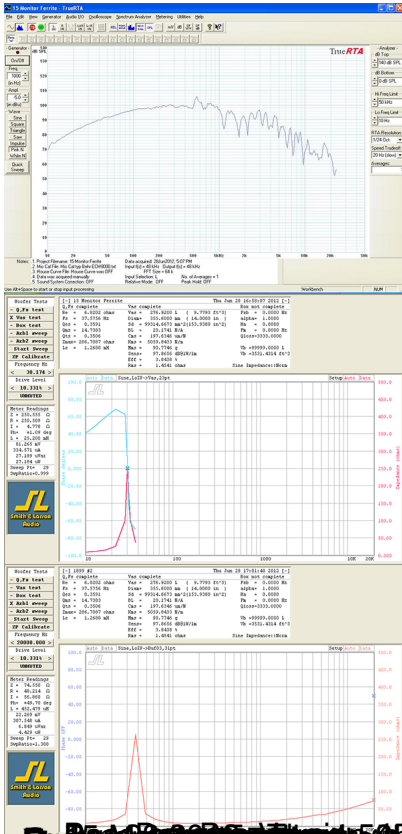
15 Monitor Ferrite - TrueRTA

File View Generator Audio I/O Oscilloscope Spectrum Analyzer Metering Utilities Help

TrueRTA

Generator
On/Off
Freq.
1000
(in Hz)
Amplit.
-5.0
(in dBu)
Wave
Sine
Square
Triangle
Saw
Impulse
Pink N
White N
Quick Sweep

Analyzer
dB Top
140 dB SPL
dB Bottom
0 dB SPL
Hi Freq Limit
50 kHz
Lo Freq Limit
20 Hz
RTA Resolution
1/24 Oct
Speed Tradeoff
20 Hz (slow)
Averages

Notes: 1. Project Filename: 15 Monitor Ferrite
2. Mic Cal File: Mic Cal.txp
3. Mouse Curve File: Mouse Curve was OFF
4. Data was acquired manually
5. Sound System Correction: OFF
Data acquired: 28Jun2012, 5:07 PM
Input Ed = 48 kHz, Output Ed = 48 kHz
FFT Size = 64 k
Input Selection: L
Relative Mode: OFF
No. of Averages = 1
Peak Hold: OFF

Use Alt+Space to start or stop input processing

NUM

Woofer Tests
Q,Fs test
X Vas test
- Box test
+ Xcb1 sweep
Xcb2 sweep
Start Sweep
ZF Calibrate
Frequency Hz
38.174
Drive Level
10.331%
UNMUTED

Meter Readings
Z = 230.555 Ω
R = 230.509 Ω
X = 4.778 Ω
Ph= 41.09 deg
L = 23.220 mH
81.265 mF
334.571 nA
27.208 uVar
27.164 uW
Sweep Pt= 29
SmpRatio=0.999

Smith & Larson Audio

[-] 15 Monitor Ferrite Thu Jun 28 16:10:07 2012 [-]
Q,Fs complete Vas complete Box not complete
Re = 6.8202 ohms Vas = 276.8200 L ( 9.7793 ft^3) Fsb = 0.0000 Hz
Fs = 37.5764 Hz Diam= 355.6000 mm ( 14.0000 in ) alpha= 1.0000
Qms = 8.3591 Sd = 99314.4673 mm^2(153.9380 in^2) Qa = 0.0000
Qes = 14.7055 Bl = 20.1741 N/A Fa = 0.0000 Hz
Qts = 0.3506 Cms = 197.6746 um/N Qloss=3333.0000
Zmax= 266.7007 ohms Mms = 5059.8403 N/m
Le = 1.2600 mH Mmd = 90.7746 g Vb =99999.0000 L
Sens= 97.8656 dBSPL/W/m Vb =3531.4314 ft^3
Eff = 3.8438 %
Mas = 1.4041 ohms Sine Impedance::Ncsm

Auto Data Sine,LoZP->Var,23pt Setup Auto Data

Woofer Tests
Q,Fs test
X Vas test
- Box test
+ Xcb1 sweep
Xcb2 sweep
Start Sweep
ZF Calibrate
Frequency Hz
20000.000
Drive Level
10.331%
UNMUTED

Meter Readings
Z = 74.556 Ω
R = 46.214 Ω
X = 56.660 Ω
Ph= 449.70 deg
L = 452.479 uH
22.269 uF
357.049 uA
6.849 uVar
4.429 uW
Sweep Pt= 29
SmpRatio=1.300

Smith & Larson Audio

[-] 1699 #2 Thu Jun 28 17:51:49 2012 [-]
Q,Fs complete Vas complete Box not complete
Re = 6.8202 ohms Vas = 276.8200 L ( 9.7793 ft^3) Fsb = 0.0000 Hz
Fs = 37.5764 Hz Diam= 355.6000 mm ( 14.0000 in ) alpha= 1.0000
Qms = 8.3591 Sd = 99314.4673 mm^2(153.9380 in^2) Qa = 0.0000
Qes = 14.7055 Bl = 20.1741 N/A Fa = 0.0000 Hz
Qts = 0.3506 Cms = 197.6746 um/N Qloss=3333.0000
Zmax= 266.7007 ohms Mms = 5059.8403 N/m
Le = 1.2600 mH Mmd = 90.7746 g Vb =99999.0000 L
Sens= 97.8656 dBSPL/W/m Vb =3531.4314 ft^3
Eff = 3.8438 %
Mas = 1.4041 ohms Sine Impedance::Ncsm

Auto Data Sine,LoZP->8u033,31pt Setup Auto Data